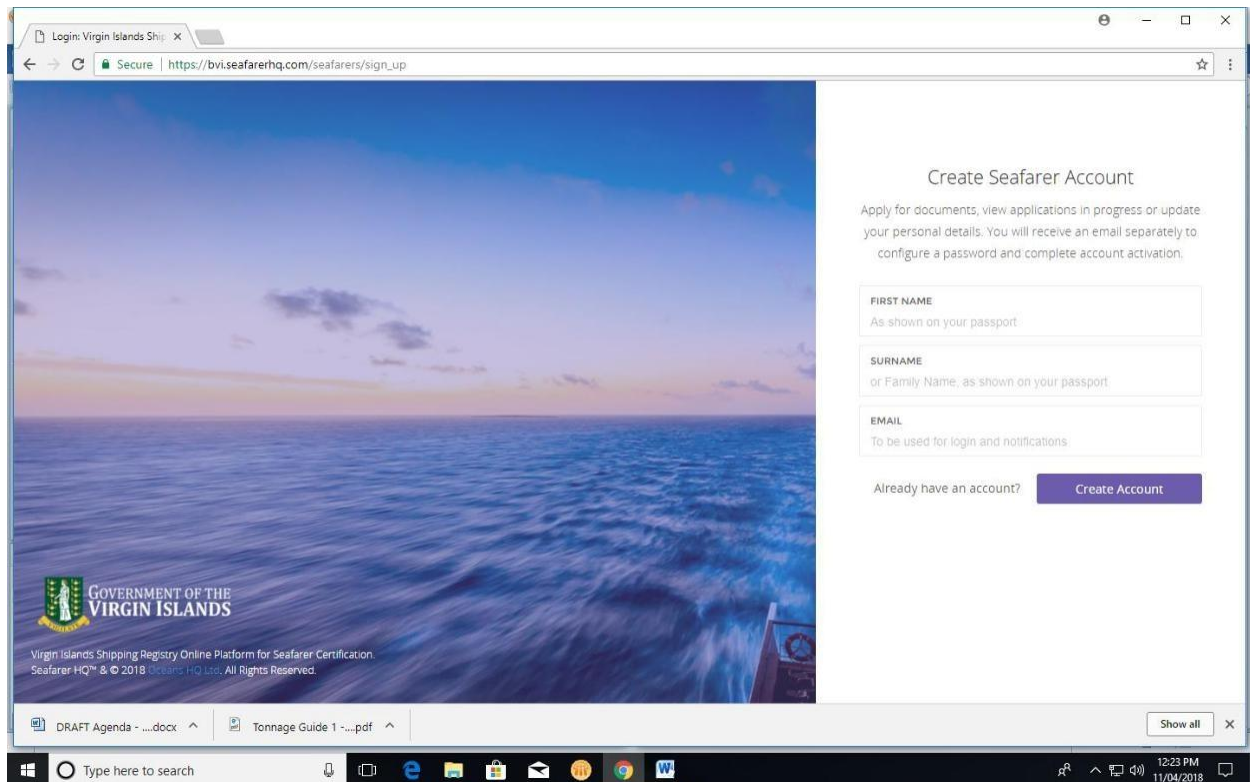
Login: Virgin Islands Ship ×

Secure | https://bvi.seafarerhq.com/seafarers/sign_up

Create Seafarer Account

Apply for documents, view applications in progress or update your personal details. You will receive an email separately to configure a password and complete account activation.

FIRST NAME
As shown on your passport

SURNAME
or Family Name, as shown on your passport

EMAIL
To be used for login and notifications

Already have an account?

Create Account

GOVERNMENT OF THE VIRGIN ISLANDS

Virgin Islands Shipping Registry Online Platform for Seafarer Certification.
Seafarer HQ™ & © 2018 Oceans HQ Ltd. All Rights Reserved.

DRAFT Agenda - ....docx ^

Tonnage Guide 1 -....pdf ^

Show all ×

Type here to search

12:23 PM
11/04/2018